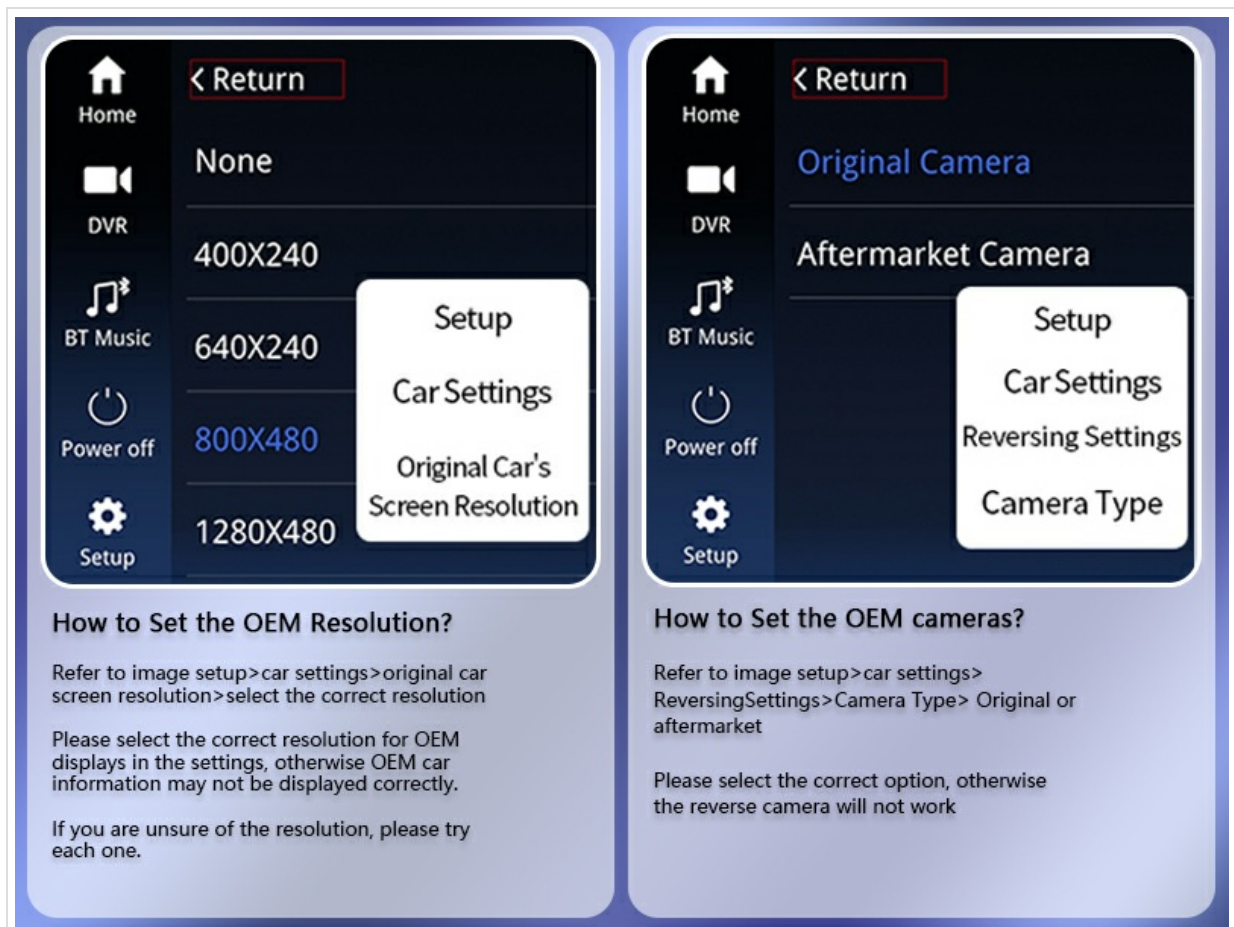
Home
DVR
BT Music
Power off
Setup

< Return
None
400X240
640X240
800X480
1280X480

Setup
Car Settings
Original Car's Screen Resolution

How to Set the OEM Resolution?

Refer to image setup>car settings>original car screen resolution>select the correct resolution

Please select the correct resolution for OEM displays in the settings, otherwise OEM car information may not be displayed correctly.

If you are unsure of the resolution, please try each one.

Home
DVR
BT Music
Power off
Setup

< Return
Original Camera
Aftermarket Camera

Setup
Car Settings
Reversing Settings
Camera Type

How to Set the OEM cameras?

Refer to image setup>car settings> ReversingSettings>Camera Type> Original or aftermarket

Please select the correct option, otherwise the reverse camera will not work